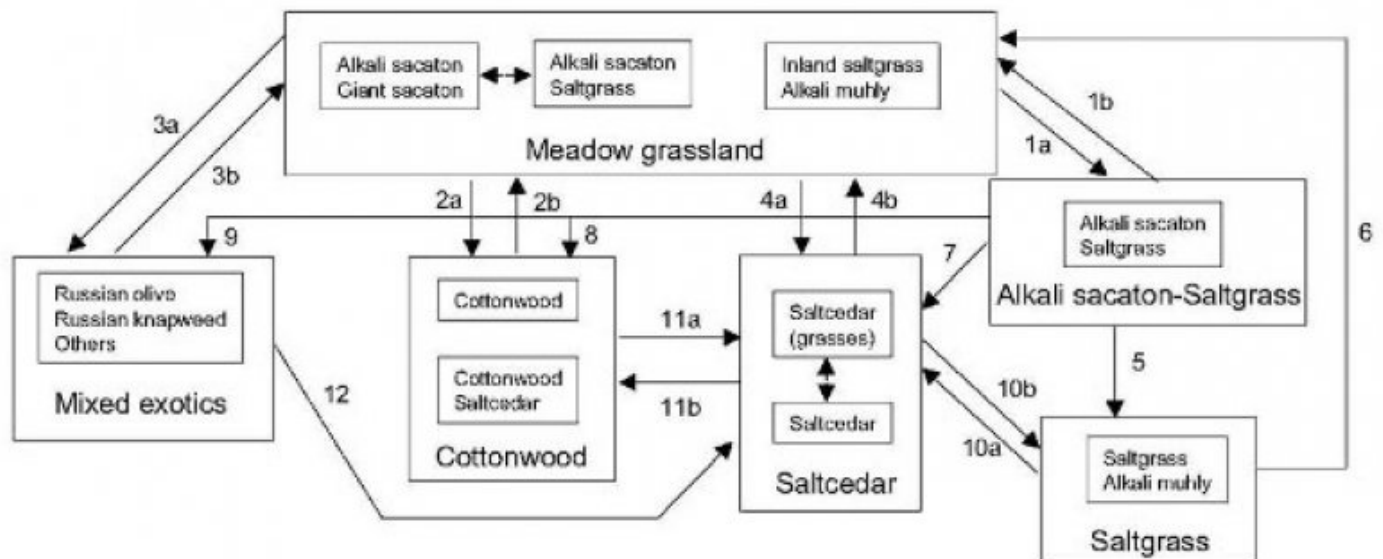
Alkali sacaton
Giant sacaton

Alkali sacaton
Saltgrass

Inland saltgrass
Alkali muhly

Meadow grassland

3a

3b

1b

1a

2a

2b

8

4a

4b

9

Alkali sacaton
Saltgrass

Alkali sacaton-Saltgrass

7

6

Russian olive
Russian knapweed
Others

Mixed exotics

Cottonwood

Cottonwood
Saltcedar

Cottonwood

11a

11b

Saltcedar
(grasses)

Saltcedar

Saltcedar

12

5

10b

10a

Saltgrass
Alkali muhly

Saltgrass